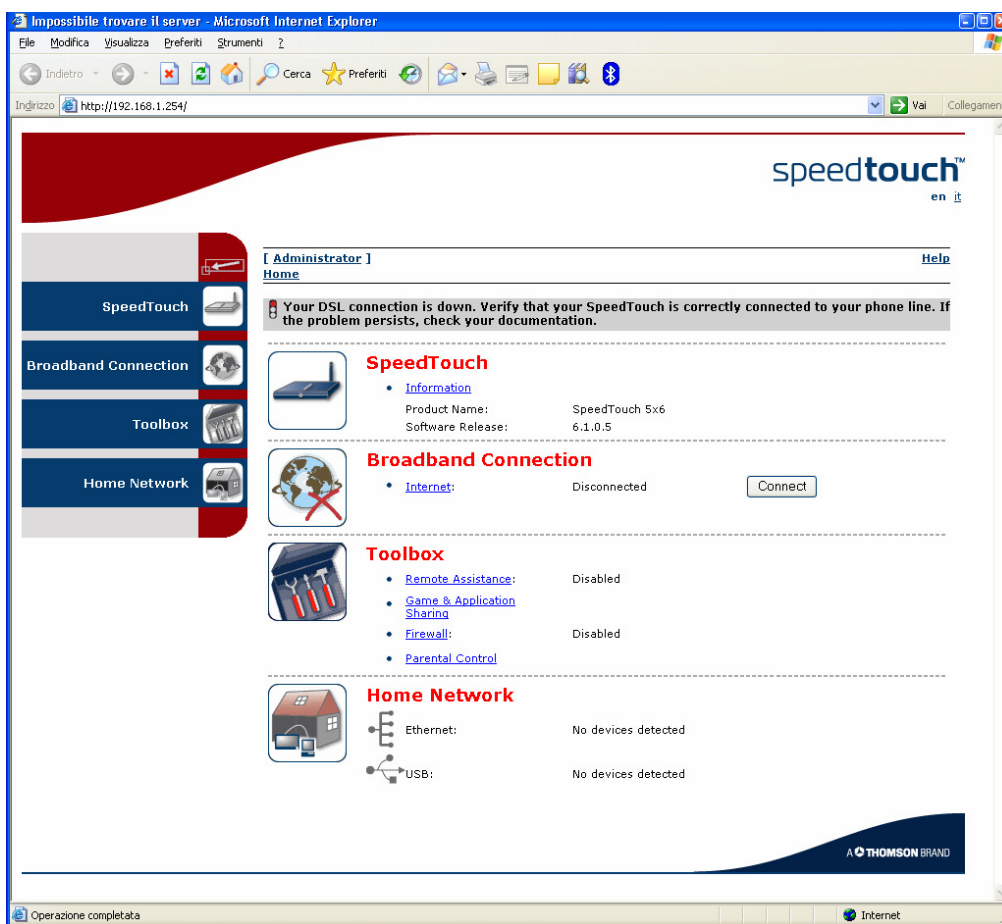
Impossibile trovare il server - Microsoft Internet Explorer

File Modifica Visualizza Preferiti Strumenti ?

Indietro Cerca Preferiti

Indirizzo http://192.168.1.254/ Vai Collegamen

speedtouch™
en it

SpeedTouch

Broadband Connection

Toolbox

Home Network

[ Administrator ]
Home

Help

Your DSL connection is down. Verify that your SpeedTouch is correctly connected to your phone line. If the problem persists, check your documentation.

SpeedTouch
• Information
Product Name: SpeedTouch 5x6
Software Release: 6.1.0.5

Broadband Connection
• Internet: Disconnected Connect

Toolbox
• Remote Assistance: Disabled
• Game & Application Sharing
• Firewall: Disabled
• Parental Control

Home Network
Ethernet: No devices detected
USB: No devices detected

A THOMSON BRAND

Operazione completata Internet